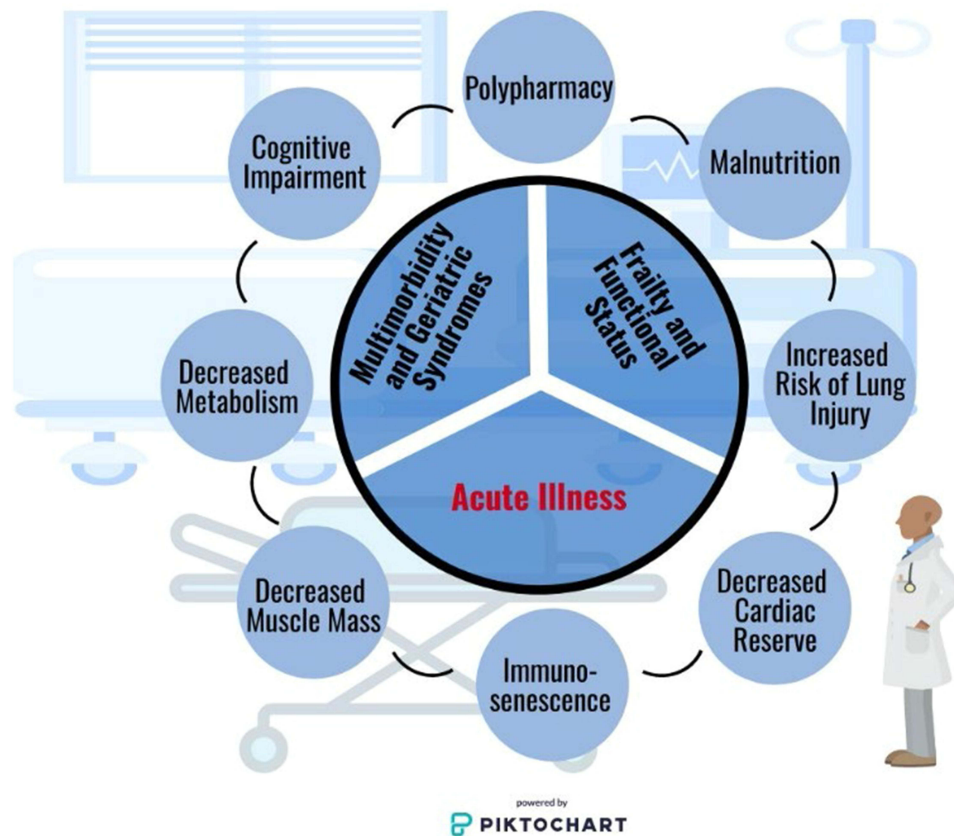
Polypharmacy

Malnutrition

Increased Risk of Lung Injury

Decreased Cardiac Reserve

Immunosenescence

Decreased Muscle Mass

Decreased Metabolism

Cognitive Impairment

Multimorbidity and Geriatric Syndromes

Frailty and Functional Status

Acute Illness

powered by

PIKTOCHART